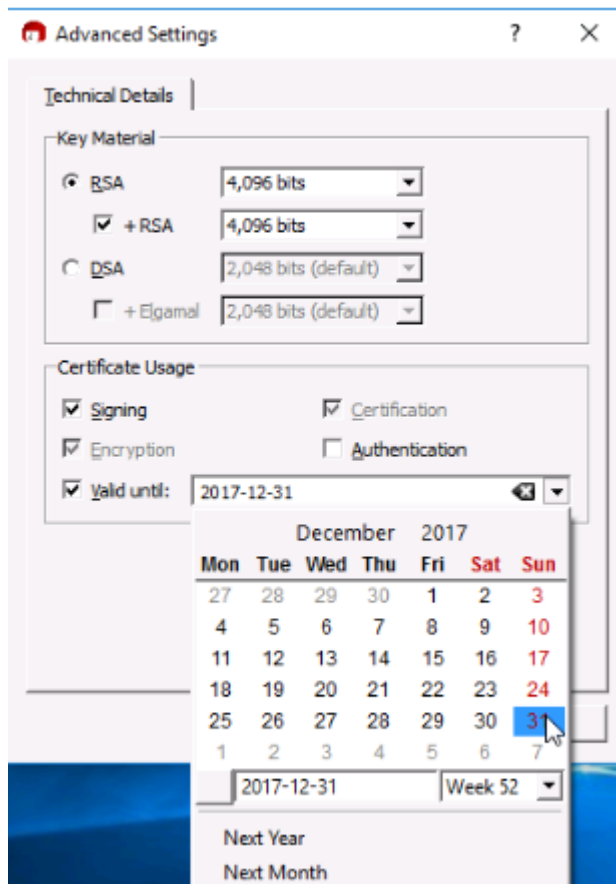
Advanced Settings ? ×

Technical Details

Key Material

RSA 4,096 bits

+ RSA 4,096 bits

DSA 2,048 bits (default)

+ Elgamal 2,048 bits (default)

Certificate Usage

Signing

Certification

Encryption

Authentication

Valid until: 2017-12-31

December 2017

| Mon | Tue | Wed | Thu | Fri | Sat | Sun |
|---|---|---|---|---|---|---|
| 27 | 28 | 29 | 30 | 1 | 2 | 3 |
| 4 | 5 | 6 | 7 | 8 | 9 | 10 |
| 11 | 12 | 13 | 14 | 15 | 16 | 17 |
| 18 | 19 | 20 | 21 | 22 | 23 | 24 |
| 25 | 26 | 27 | 28 | 29 | 30 | 31 |
| 1 | 2 | 3 | 4 | 5 | 6 | 7 |

2017-12-31 Week 52

Next Year

Next Month